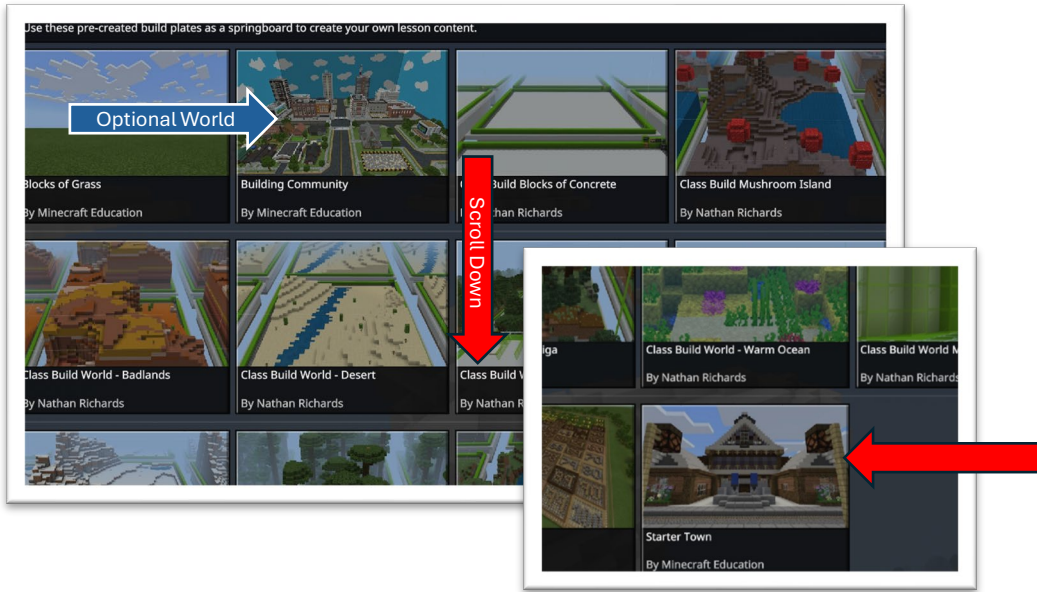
Use these pre-created build plates as a springboard to create your own lesson content.

Optional World

Blocks of Grass
By Minecraft Education

Building Community
By Minecraft Education

C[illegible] Build Blocks of Concrete
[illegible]than Richards

Class Build Mushroom Island
By Nathan Richards

Scroll Down

Class Build World - Badlands
By Nathan Richards

Class Build World - Desert
By Nathan Richards

Class Build W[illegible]
By Nathan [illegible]

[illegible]iga

Class Build World - Warm Ocean
By Nathan Richards

Class Build World M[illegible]
By Nathan Richards

Starter Town
By Minecraft Education